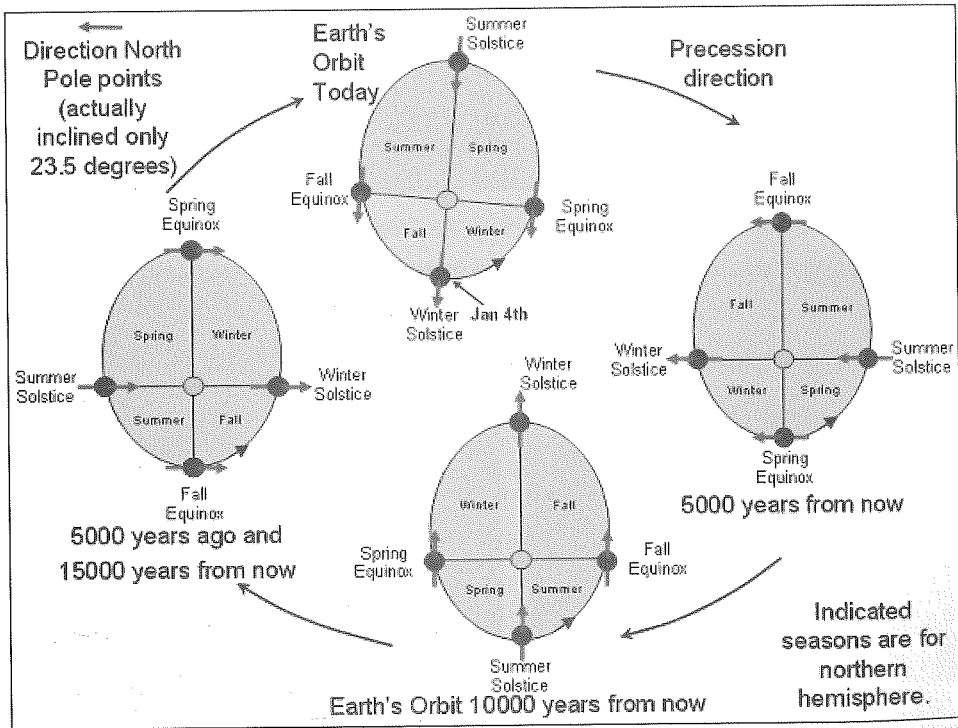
Direction North Pole points (actually inclined only 23.5 degrees)

Earth's Orbit Today

Summer Solstice

Summer
Spring
Fall Equinox
Spring Equinox
Fall
Winter
Winter Solstice
Jan 4th

Precession direction

Fall Equinox
Fall
Summer
Winter Solstice
Summer Solstice
Winter
Spring
Spring Equinox
5000 years from now

Spring Equinox
Spring
Winter
Summer Solstice
Winter Solstice
Summer
Fall
Fall Equinox
5000 years ago and 15000 years from now

Winter Solstice
Winter
Fall
Spring Equinox
Fall Equinox
Spring
Summer
Summer Solstice
Earth's Orbit 10000 years from now

Indicated seasons are for northern hemisphere.